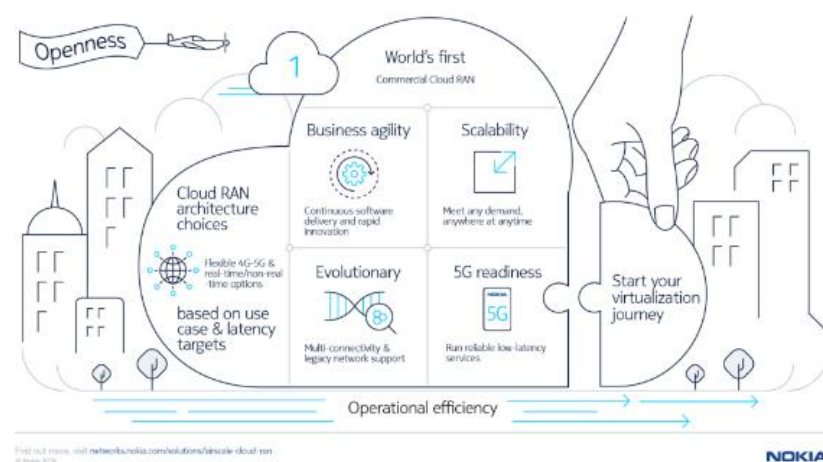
Openness

1

World's first

Commercial Cloud RAN

Business agility

Continuous software delivery and rapid innovation

Scalability

Meet any demand, anywhere at anytime

Cloud RAN architecture choices

Flexible 4G-5G & real-time/non-real-time options

based on use case & latency targets

Evolutionary

Multi-connectivity & legacy network support

5G readiness

NOKIA

5G

Run reliable low-latency services

Start your virtualization journey

Operational efficiency

Find out more, visit networks.nokia.com/solutions/airscale-cloud-ran
© Nokia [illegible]

NOKIA